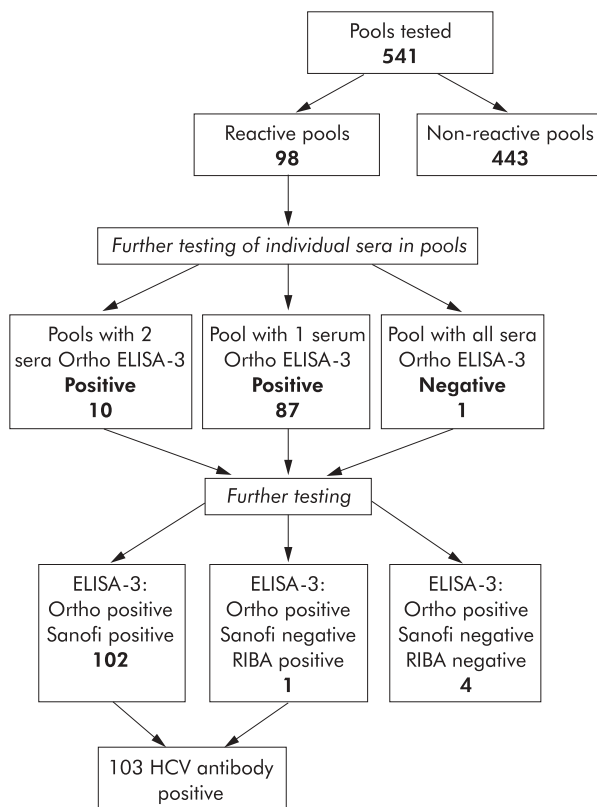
Pools tested
**541**

Reactive pools
**98**

Non-reactive pools
**443**

*Further testing of individual sera in pools*

Pools with 2 sera Ortho ELISA-3
**Positive**
**10**

Pool with 1 serum Ortho ELISA-3
**Positive**
**87**

Pool with all sera Ortho ELISA-3
**Negative**
**1**

*Further testing*

ELISA-3:
Ortho positive
Sanofi positive
**102**

ELISA-3:
Ortho positive
Sanofi negative
RIBA positive
**1**

ELISA-3:
Ortho positive
Sanofi negative
RIBA negative
**4**

103 HCV antibody positive